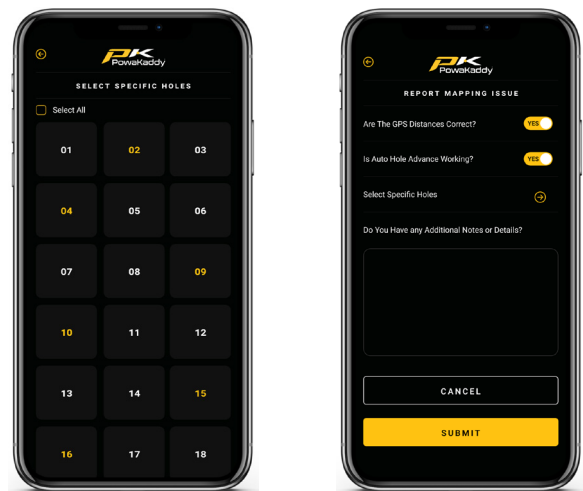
PK PowaKaddy

SELECT SPECIFIC HOLES

Select All

| 01 | 02 | 03 |
|---|---|---|
| 04 | 05 | 06 |
| 07 | 08 | 09 |
| 10 | 11 | 12 |
| 13 | 14 | 15 |
| 16 | 17 | 18 |

PK PowaKaddy

REPORT MAPPING ISSUE

Are The GPS Distances Correct? YES

Is Auto Hole Advance Working? YES

Select Specific Holes

Do You Have any Additional Notes or Details?

CANCEL

SUBMIT